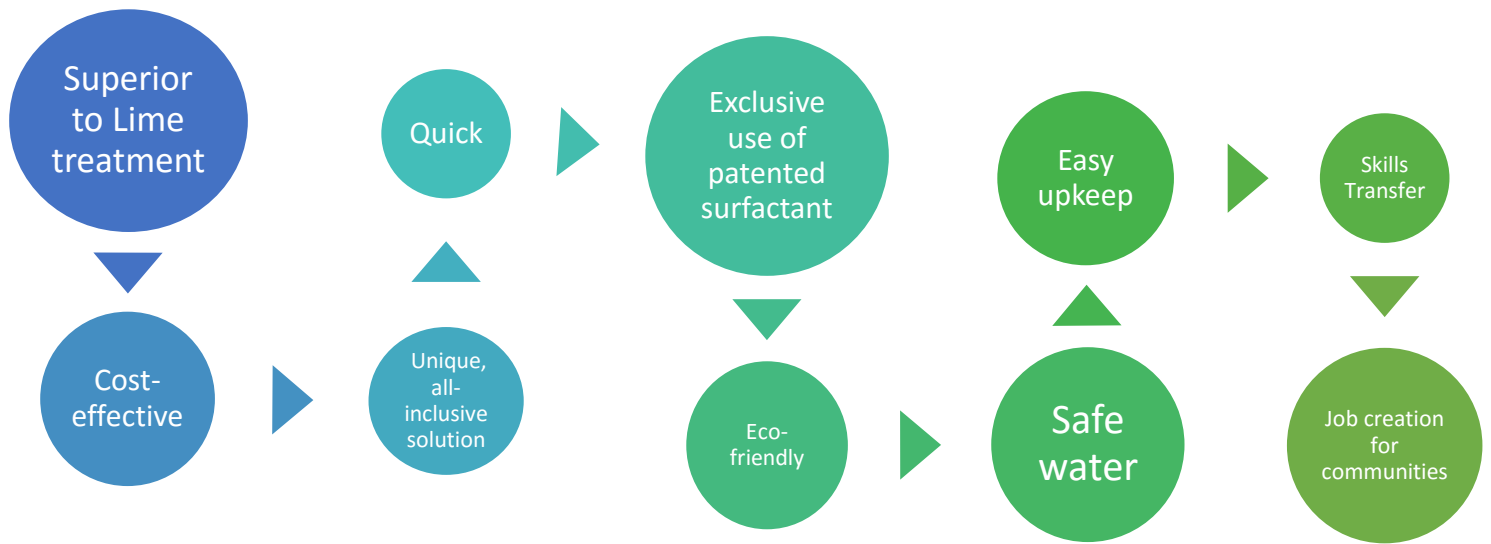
Superior to Lime treatment

Cost-effective

Unique, all-inclusive solution

Quick

Exclusive use of patented surfactant

Eco-friendly

Safe water

Easy upkeep

Skills Transfer

Job creation for communities